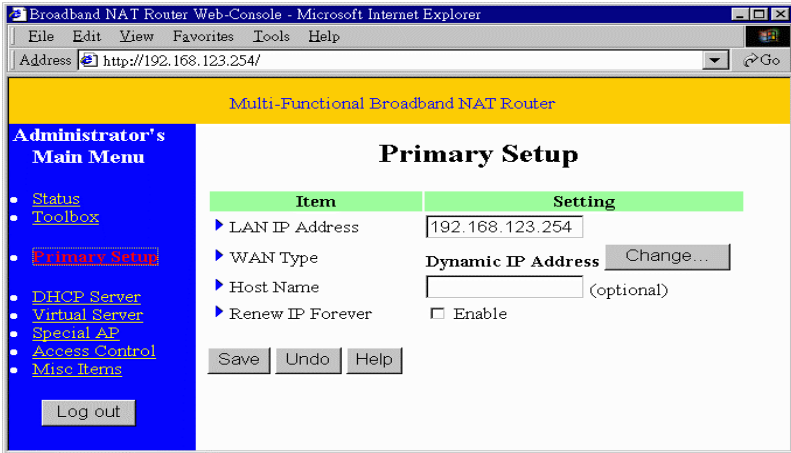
Broadband NAT Router Web-Console - Microsoft Internet Explorer

File Edit View Favorites Tools Help

Address http://192.168.123.254/

Go

Multi-Functional Broadband NAT Router

Administrator's Main Menu

- Status
- Toolbox
- Primary Setup
- DHCP Server
- Virtual Server
- Special AP
- Access Control
- Misc Items

Log out

Primary Setup

| Item | Setting |
|---|---|
| LAN IP Address | 192.168.123.254 |
| WAN Type | Dynamic IP Address Change... |
| Host Name | (optional) |
| Renew IP Forever | Enable |

Save Undo Help